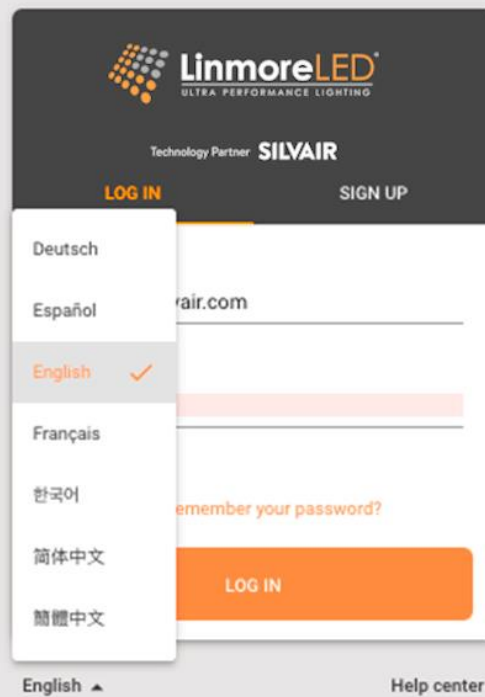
LinmoreLED®
ULTRA PERFORMANCE LIGHTING

Technology Partner SILVAIR

LOG IN

SIGN UP

Deutsch

Español

English

Français

한국어

简体中文

簡體中文

vair.com

emember your password?

LOG IN

English ▲

Help center